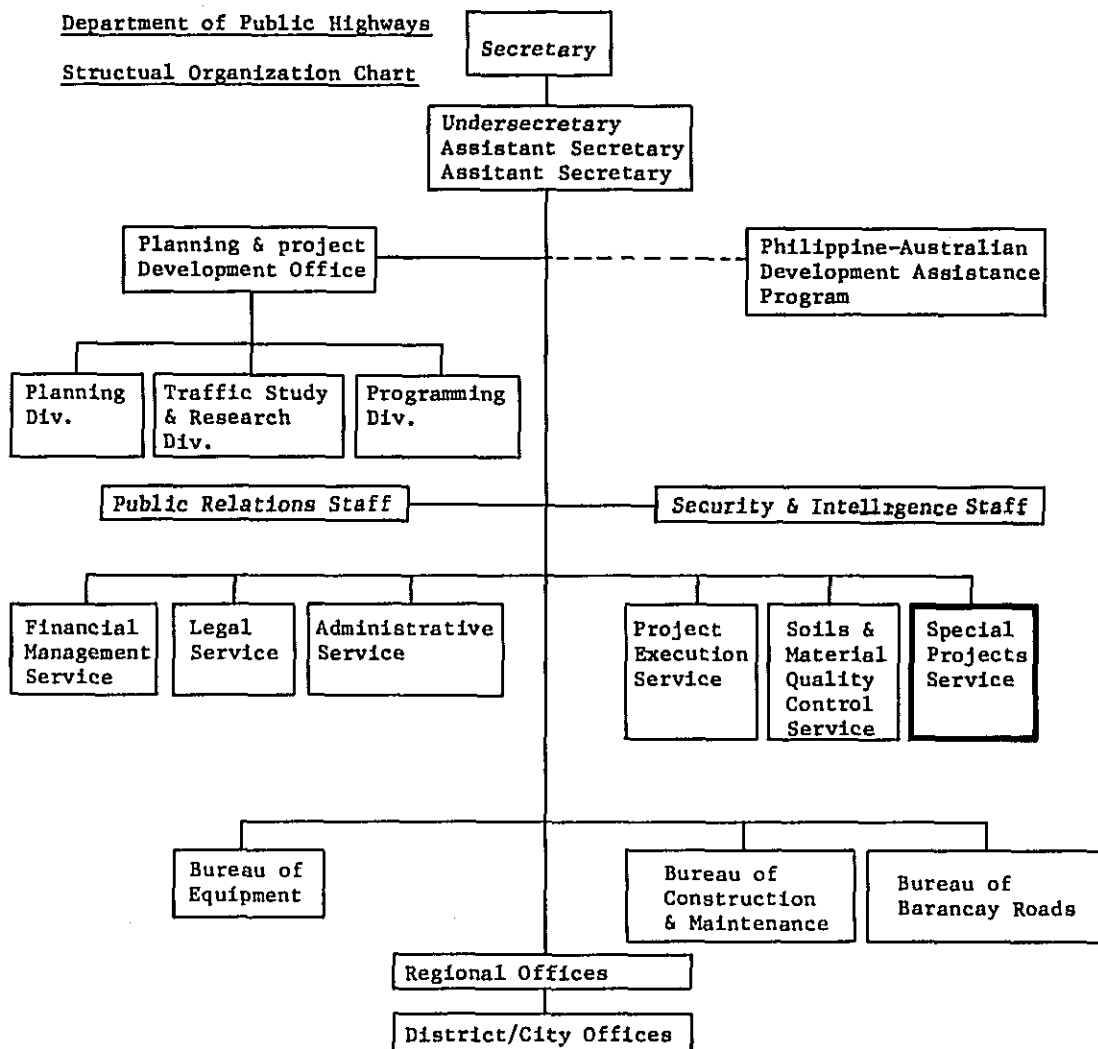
Department of Public Highways

Structual Organization Chart

Secretary

Undersecretary
Assistant Secretary
Assitant Secretary

Planning & project Development Office

Philippine-Australian Development Assistance Program

Planning Div.

Traffic Study & Research Div.

Programming Div.

Public Relations Staff

Security & Intellrgence Staff

Financial Management Service

Legal Service

Administrative Service

Project Execution Service

Soils & Material Quality Control Service

Special Projects Service

Bureau of Equipment

Bureau of Construction & Maintenance

Bureau of Barancay Roads

Regional Offices

District/City Offices